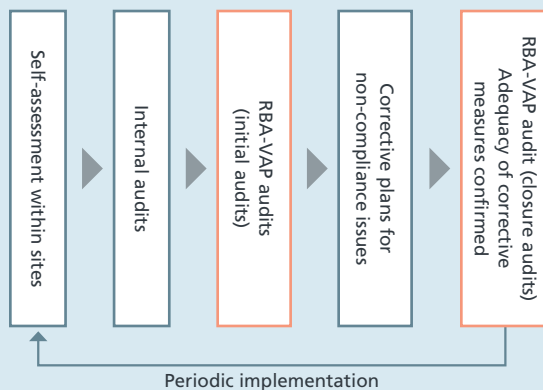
Self-assessment within sites

Internal audits

RBA-VAP audits (initial audits)

Corrective plans for non-compliance issues

RBA-VAP audit (closure audits) Adequacy of corrective measures confirmed

Periodic implementation